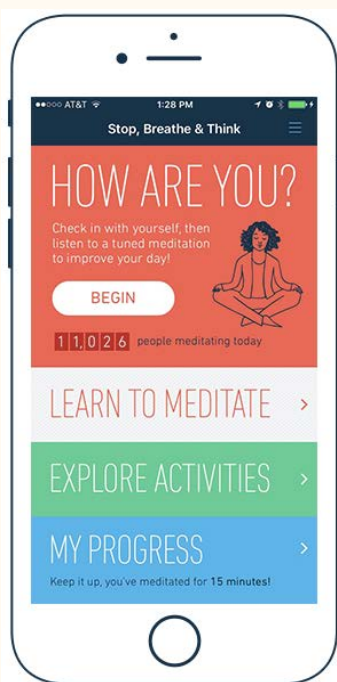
●●●○○ AT&T 1:28 PM

Stop, Breathe & Think

HOW ARE YOU?

Check in with yourself, then listen to a tuned meditation to improve your day!

BEGIN

11,026 people meditating today

LEARN TO MEDITATE >

EXPLORE ACTIVITIES >

MY PROGRESS >

Keep it up, you've meditated for 15 minutes!